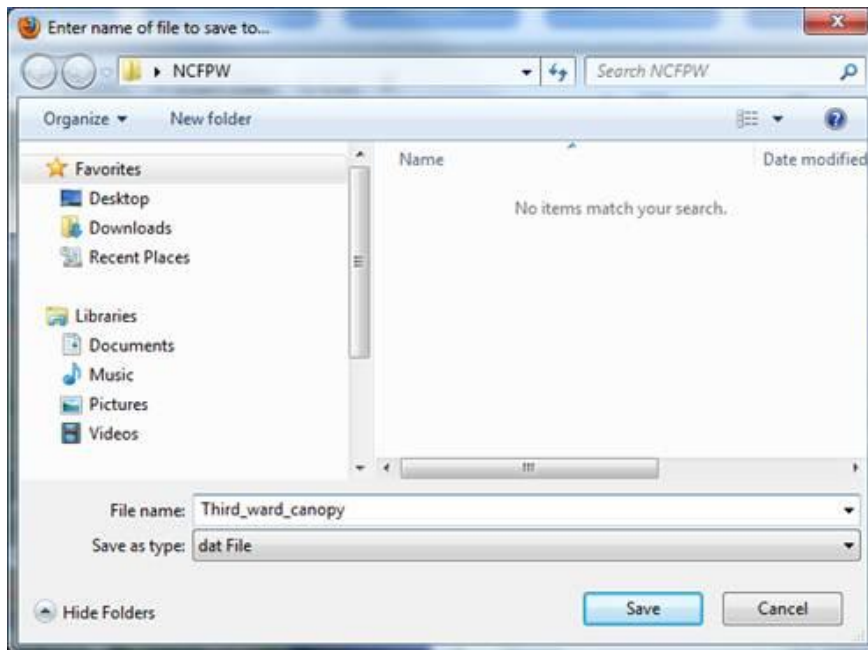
Enter name of file to save to...

NCFPW

Search NCFPW

Organize ▾ New folder

Favorites
Desktop
Downloads
Recent Places

Libraries
Documents
Music
Pictures
Videos

Name

Date modified

No items match your search.

File name: Third_ward_canopy

Save as type: dat File

Hide Folders

Save

Cancel